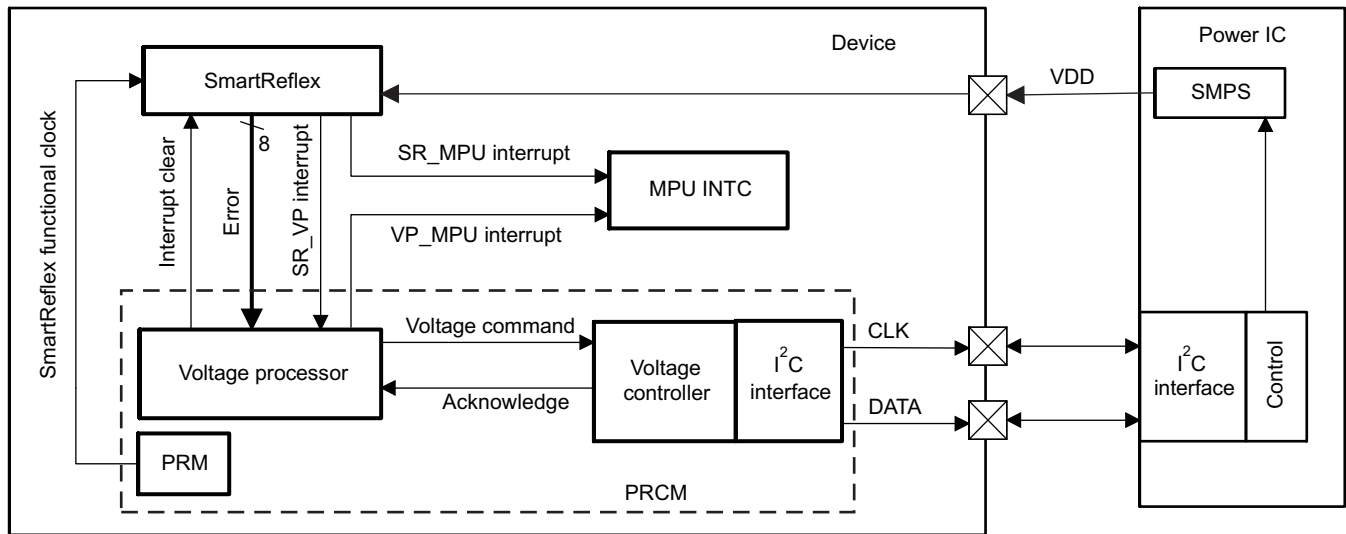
Device

Power IC

SmartReflex

VDD

SMPS

SmartReflex functional clock

Interrupt clear

8

Error

SR_VP interrupt

SR_MPU interrupt

MPU INTC

VP_MPU interrupt

Voltage command

Voltage processor

Acknowledge

Voltage controller

$I^2C$ interface

CLK

DATA

$I^2C$ interface

Control

PRM

PRCM